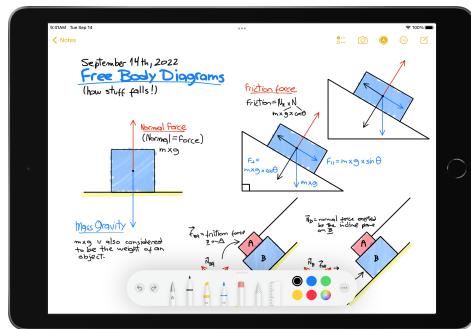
9:41 AM Tue Sep 14

100%

< Notes

September 14th, 2022

Free Body Diagrams

(how stuff falls!)

Normal force

(Normal) = (Force)

m x g

Mass Gravity

m x g is also considered to be the weight of an object.

Friction force

Friction = $\mu_k$ x N

m x g x cos θ

$F_{\perp}$ = m x g x cos θ

$F_{\parallel}$ = m x g x sin θ

$F_{BA}$ = friction force

$\vec{F}_B$ = normal force exerted by the incline plane on B

A

B

$\vec{F}_{AB}$

$\vec{F}_{BA}$

$\vec{F}_B$